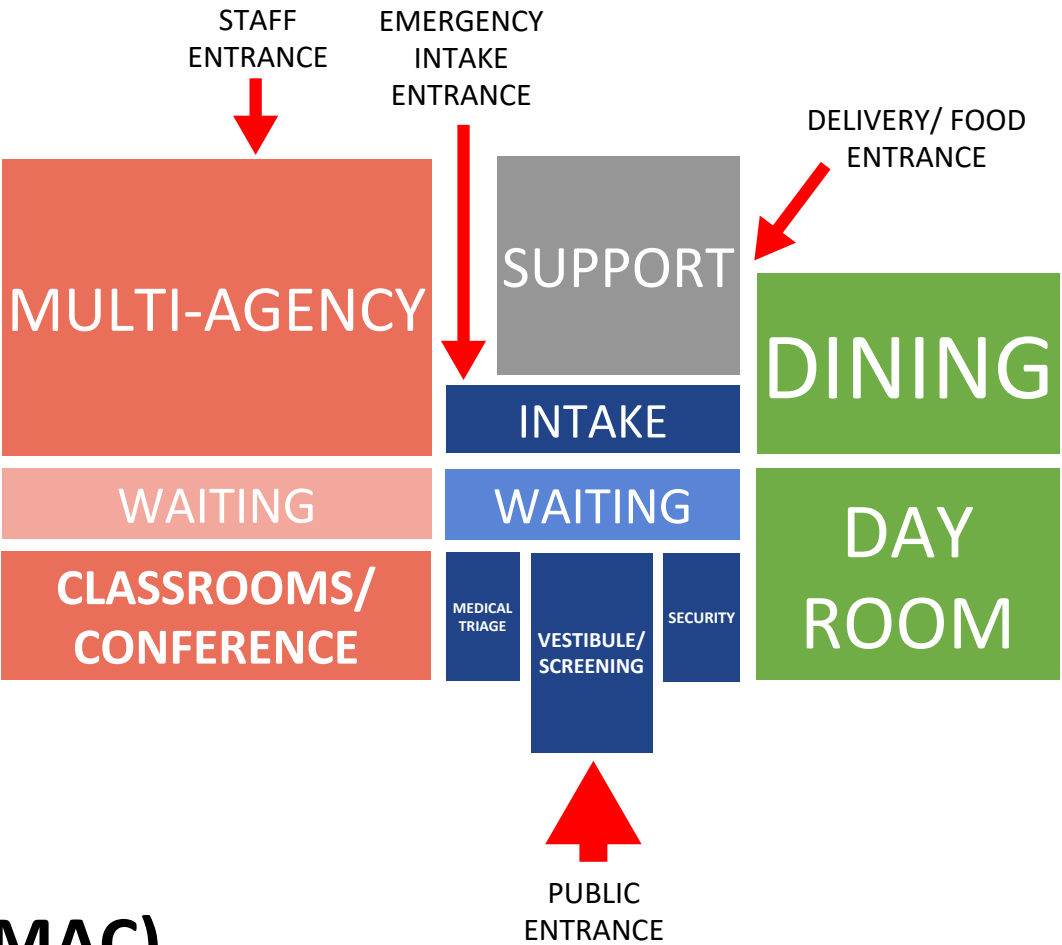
STAFF ENTRANCE

EMERGENCY INTAKE ENTRANCE

DELIVERY/ FOOD ENTRANCE

MULTI-AGENCY

SUPPORT

DINING

INTAKE

WAITING

WAITING

DAY ROOM

CLASSROOMS/ CONFERENCE

MEDICAL TRIAGE

VESTIBULE/ SCREENING

SECURITY

PUBLIC ENTRANCE

MAC)